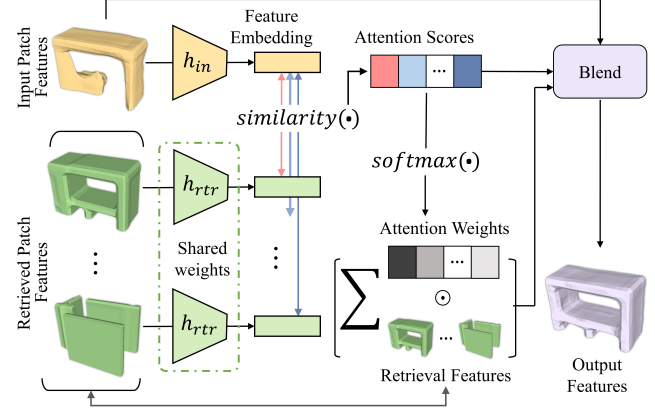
Input Patch Features

$h_{in}$

Feature Embedding

Attention Scores

...

Blend

$similarity(\bullet)$

$softmax(\bullet)$

Retrieved Patch Features

$h_{rtr}$

Shared weights

Attention Weights

...

$\sum$

$\odot$

...

$h_{rtr}$

Retrieval Features

Output Features